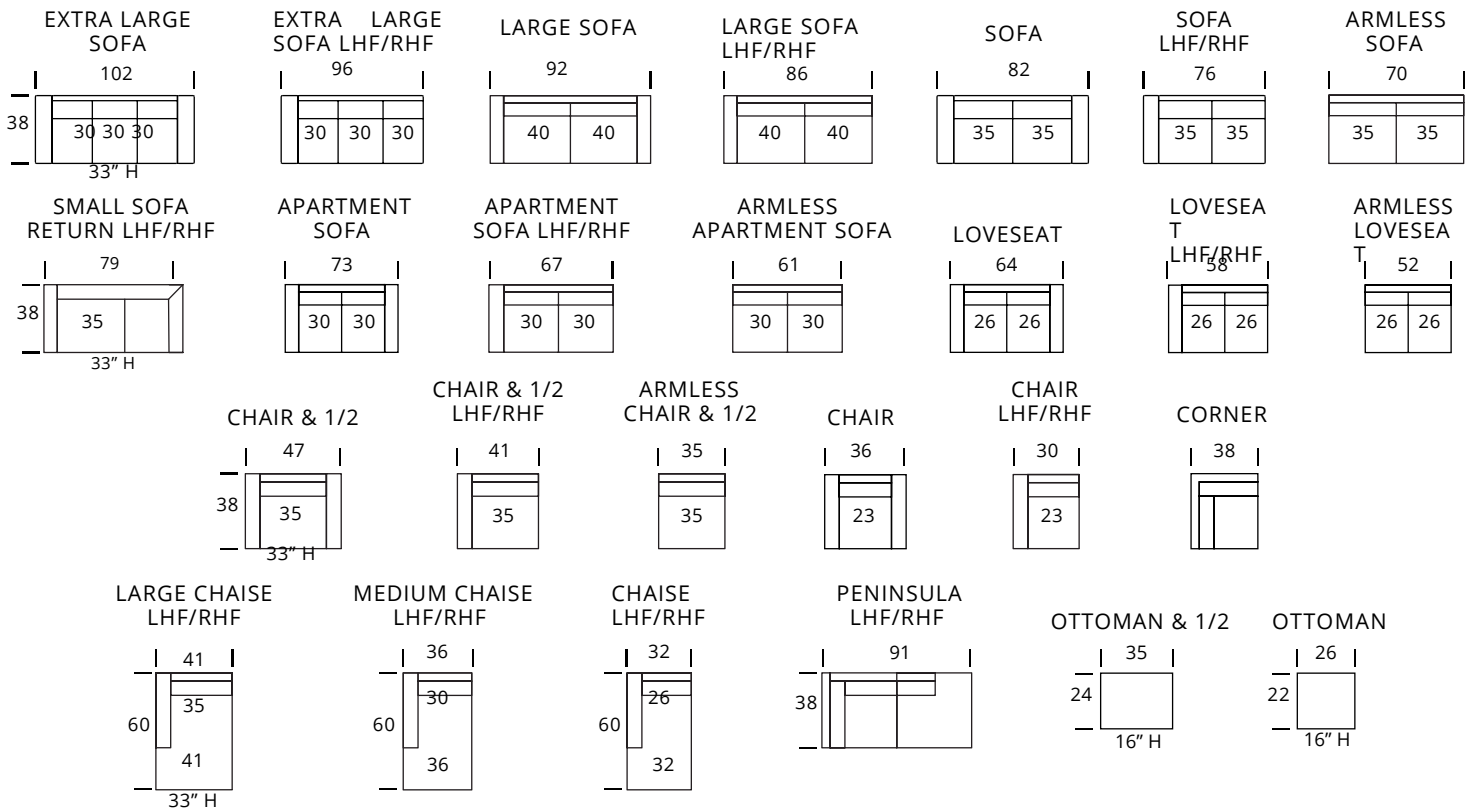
EXTRA LARGE SOFA
102
38
30 30 30
33" H

EXTRA LARGE SOFA LHF/RHF
96
30 30 30

LARGE SOFA
92
40 40

LARGE SOFA LHF/RHF
86
40 40

SOFA
82
35 35

SOFA LHF/RHF
76
35 35

ARMLESS SOFA
70
35 35

SMALL SOFA RETURN LHF/RHF
79
38
35
33" H

APARTMENT SOFA
73
30 30

APARTMENT SOFA LHF/RHF
67
30 30

ARMLESS APARTMENT SOFA
61
30 30

LOVESEAT
64
26 26

LOVESEA
T
LHF/RHF
58
26 26

ARMLESS LOVESEA
T
52
26 26

CHAIR & 1/2
47
38
35
33" H

CHAIR & 1/2 LHF/RHF
41
35

ARMLESS CHAIR & 1/2
35
35

CHAIR
36
23

CHAIR LHF/RHF
30
23

CORNER
38

LARGE CHAISE LHF/RHF
41
60
35
41
33" H

MEDIUM CHAISE LHF/RHF
36
60
30
36

CHAISE LHF/RHF
32
60
26
32

PENINSULA LHF/RHF
91
38

OTTOMAN & 1/2
35
24
16" H

OTTOMAN
26
22
16" H